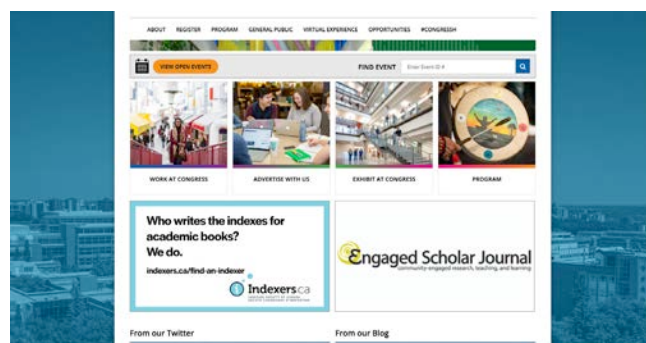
ABOUT REGISTER PROGRAM GENERAL PUBLIC VIRTUAL EXPERIENCE OPPORTUNITIES #CONGRESS

VIEW OPEN EVENTS

FIND EVENT Enter Event ID #

WORK AT CONGRESS

ADVERTISE WITH US

EXHIBIT AT CONGRESS

PROGRAM

Who writes the indexes for academic books? We do.

indexers.ca/find-an-indexer

Indexers.ca

Engaged Scholar Journal
community-engaged research, teaching, and learning

From our Twitter

From our Blog